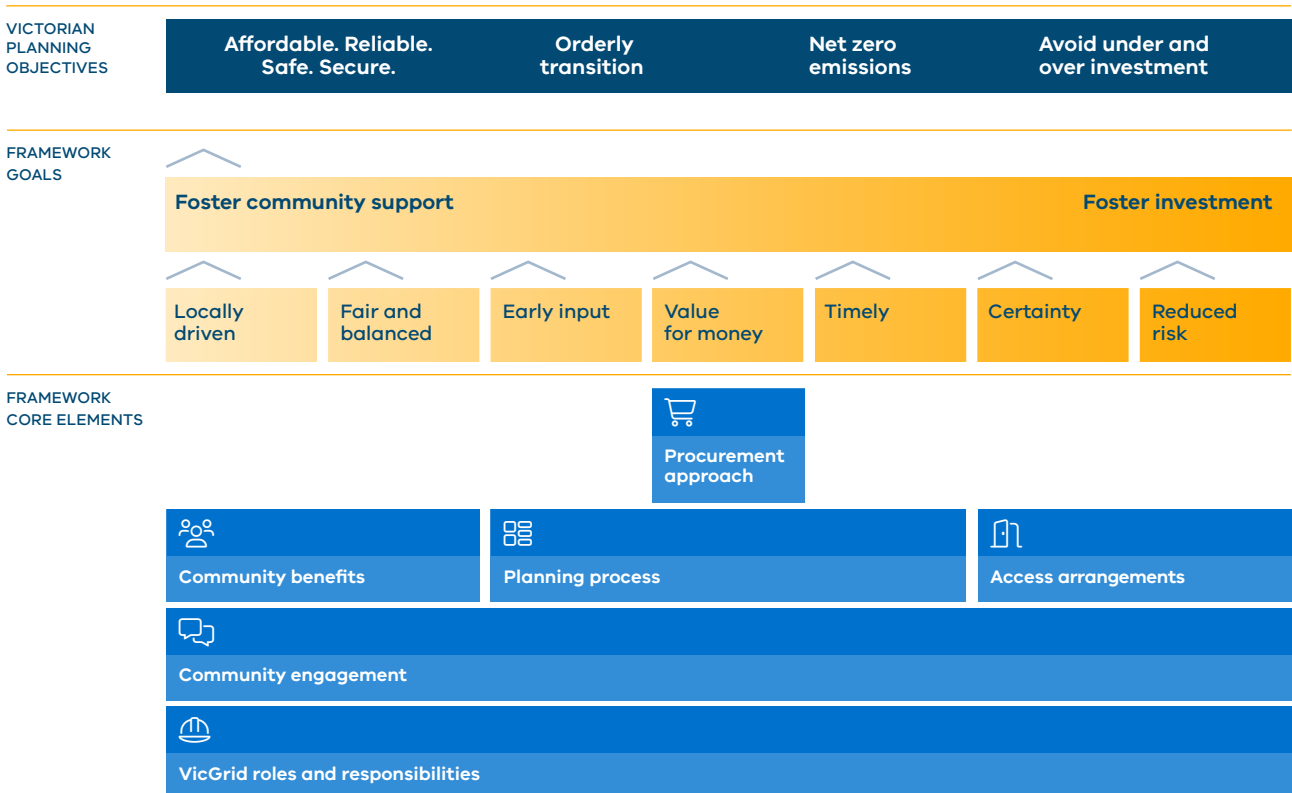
VICTORIAN PLANNING OBJECTIVES

Affordable. Reliable. Safe. Secure.

Orderly transition

Net zero emissions

Avoid under and over investment

FRAMEWORK GOALS

Foster community support

Foster investment

Locally driven

Fair and balanced

Early input

Value for money

Timely

Certainty

Reduced risk

FRAMEWORK CORE ELEMENTS

Procurement approach

Community benefits

Planning process

Access arrangements

Community engagement

VicGrid roles and responsibilities